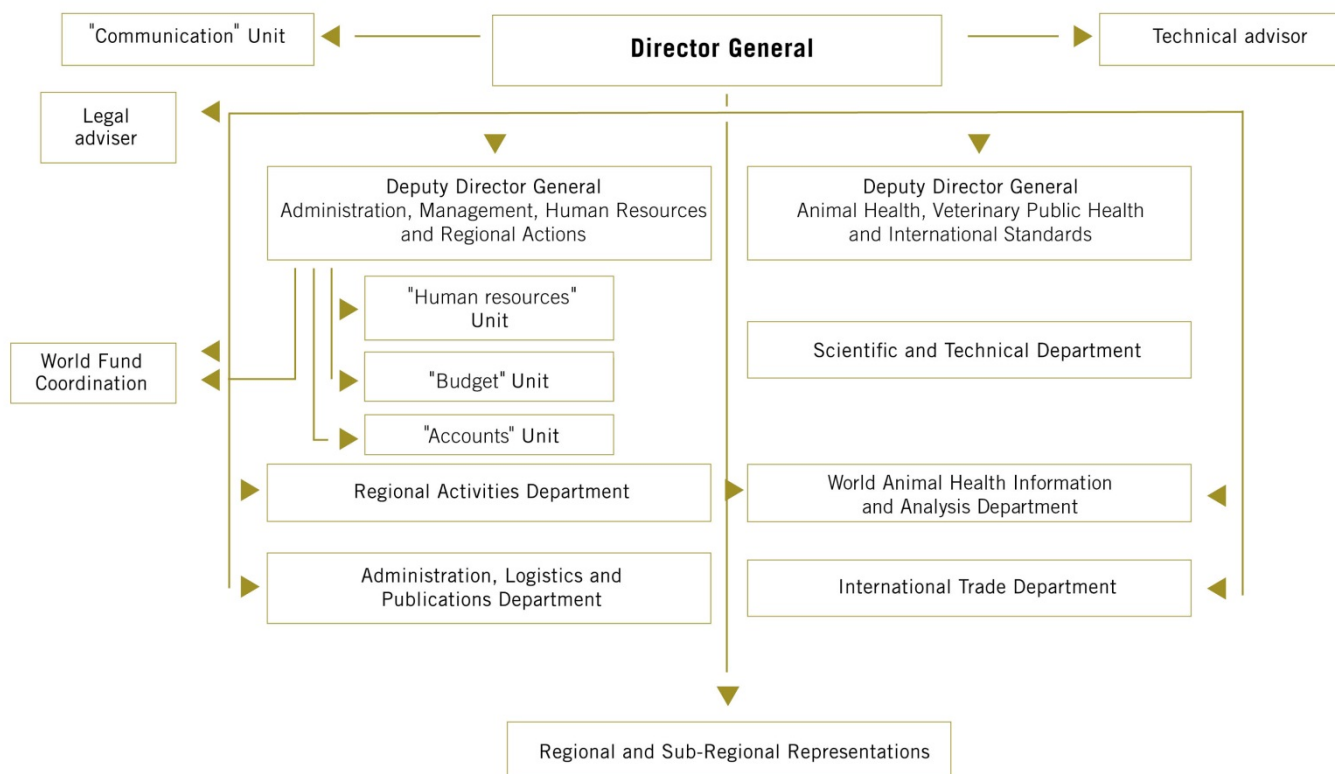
"Communication" Unit

Director General

Technical advisor

Legal adviser

Deputy Director General
Administration, Management, Human Resources and Regional Actions

Deputy Director General
Animal Health, Veterinary Public Health and International Standards

"Human resources" Unit

Scientific and Technical Department

World Fund Coordination

"Budget" Unit

"Accounts" Unit

Regional Activities Department

World Animal Health Information and Analysis Department

Administration, Logistics and Publications Department

International Trade Department

Regional and Sub-Regional Representations